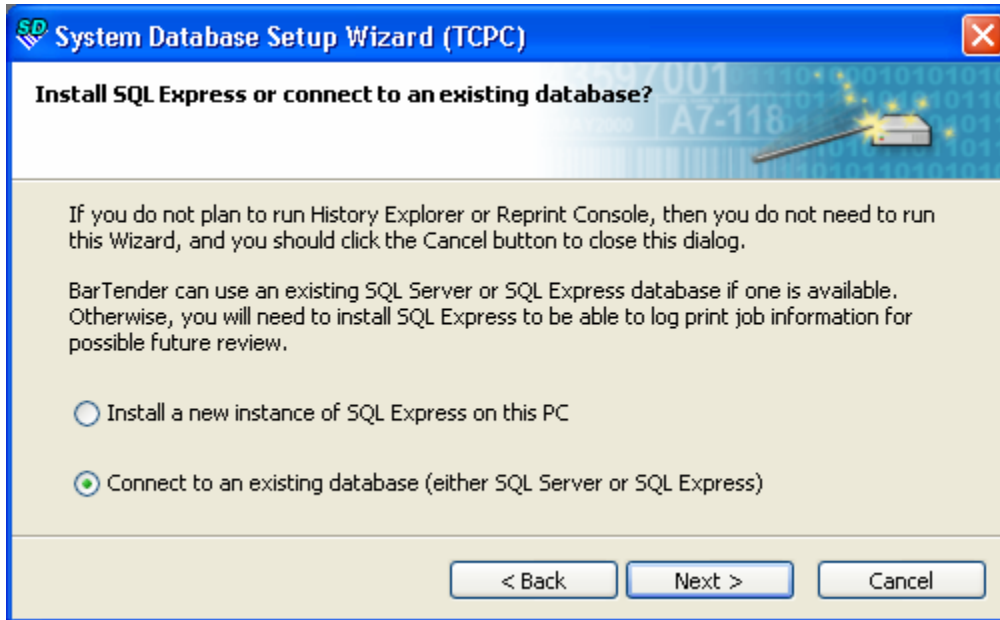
SD System Database Setup Wizard (TCPC)

Install SQL Express or connect to an existing database?

If you do not plan to run History Explorer or Reprint Console, then you do not need to run this Wizard, and you should click the Cancel button to close this dialog.

BarTender can use an existing SQL Server or SQL Express database if one is available. Otherwise, you will need to install SQL Express to be able to log print job information for possible future review.

Install a new instance of SQL Express on this PC

Connect to an existing database (either SQL Server or SQL Express)

< Back Next > Cancel